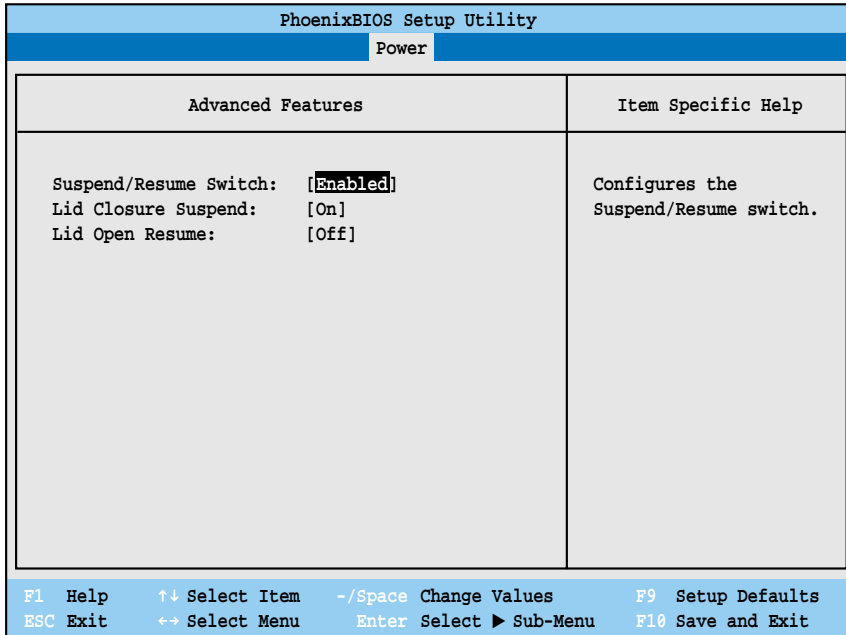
PhoenixBIOS Setup Utility

Power

Advanced Features

Item Specific Help

Suspend/Resume Switch: [Enabled]
Lid Closure Suspend: [On]
Lid Open Resume: [Off]

Configures the Suspend/Resume switch.

F1 Help ↑↓ Select Item -/Space Change Values F9 Setup Defaults
ESC Exit ↔ Select Menu Enter Select ▶ Sub-Menu F10 Save and Exit